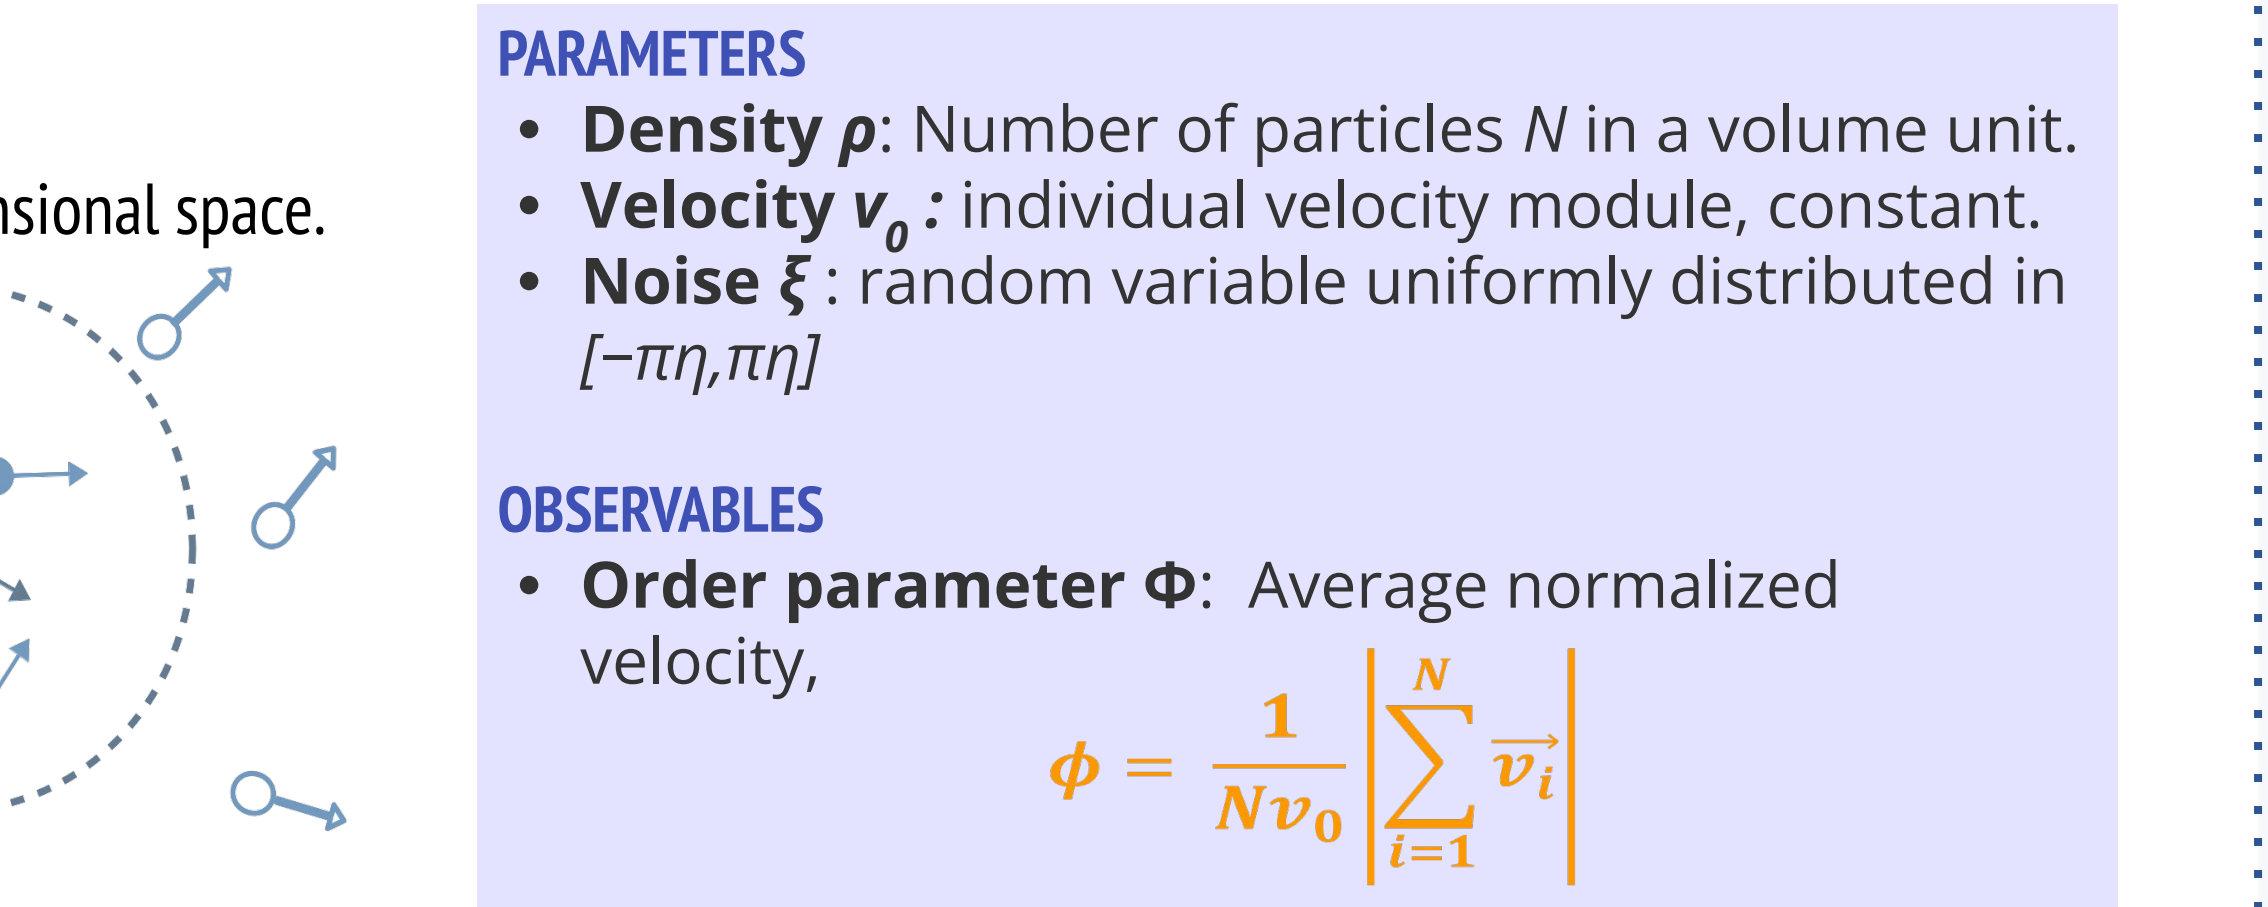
nsional space.

PARAMETERS

- **Density $\rho$**: Number of particles $N$ in a volume unit.
- **Velocity $v_0$ :** individual velocity module, constant.
- **Noise $\xi$** : random variable uniformly distributed in $[-\pi\eta,\pi\eta]$

OBSERVABLES

- **Order parameter $\Phi$**: Average normalized velocity,

$\phi = \frac{1}{Nv_0}\left|\sum_{i=1}^{N}\vec{v_i}\right|$